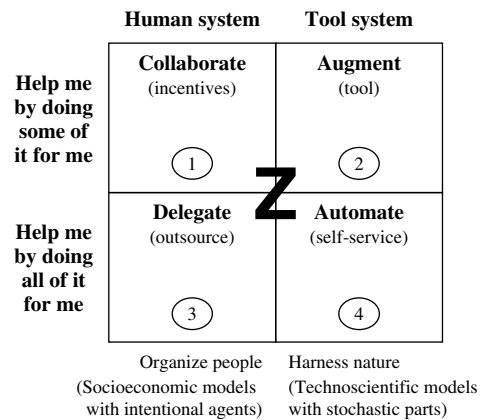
Human system
Tool system

Help me by doing some of it for me

Collaborate
(incentives)
1

Augment
(tool)
2

Help me by doing all of it for me

Delegate
(outsource)
3

Z

Automate
(self-service)
4

Organize people
(Socioeconomic models with intentional agents)

Harness nature
(Technoscientific models with stochastic parts)